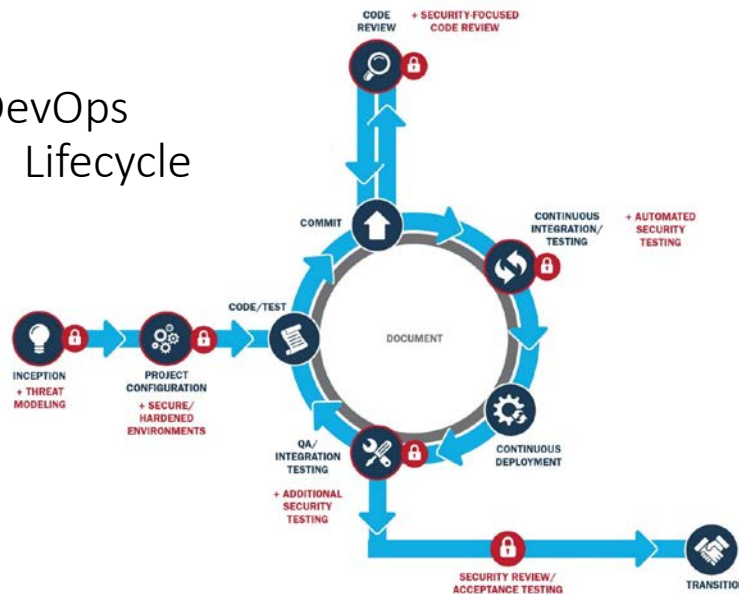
DevOps
Lifecycle

CODE REVIEW

+ SECURITY-FOCUSED CODE REVIEW

COMMIT

CONTINUOUS INTEGRATION/ TESTING

+ AUTOMATED SECURITY TESTING

CODE/TEST

DOCUMENT

INCEPTION

+ THREAT MODELING

PROJECT CONFIGURATION

+ SECURE/ HARDENED ENVIRONMENTS

QA/ INTEGRATION TESTING

+ ADDITIONAL SECURITY TESTING

CONTINUOUS DEPLOYMENT

SECURITY REVIEW/ ACCEPTANCE TESTING

TRANSITIO